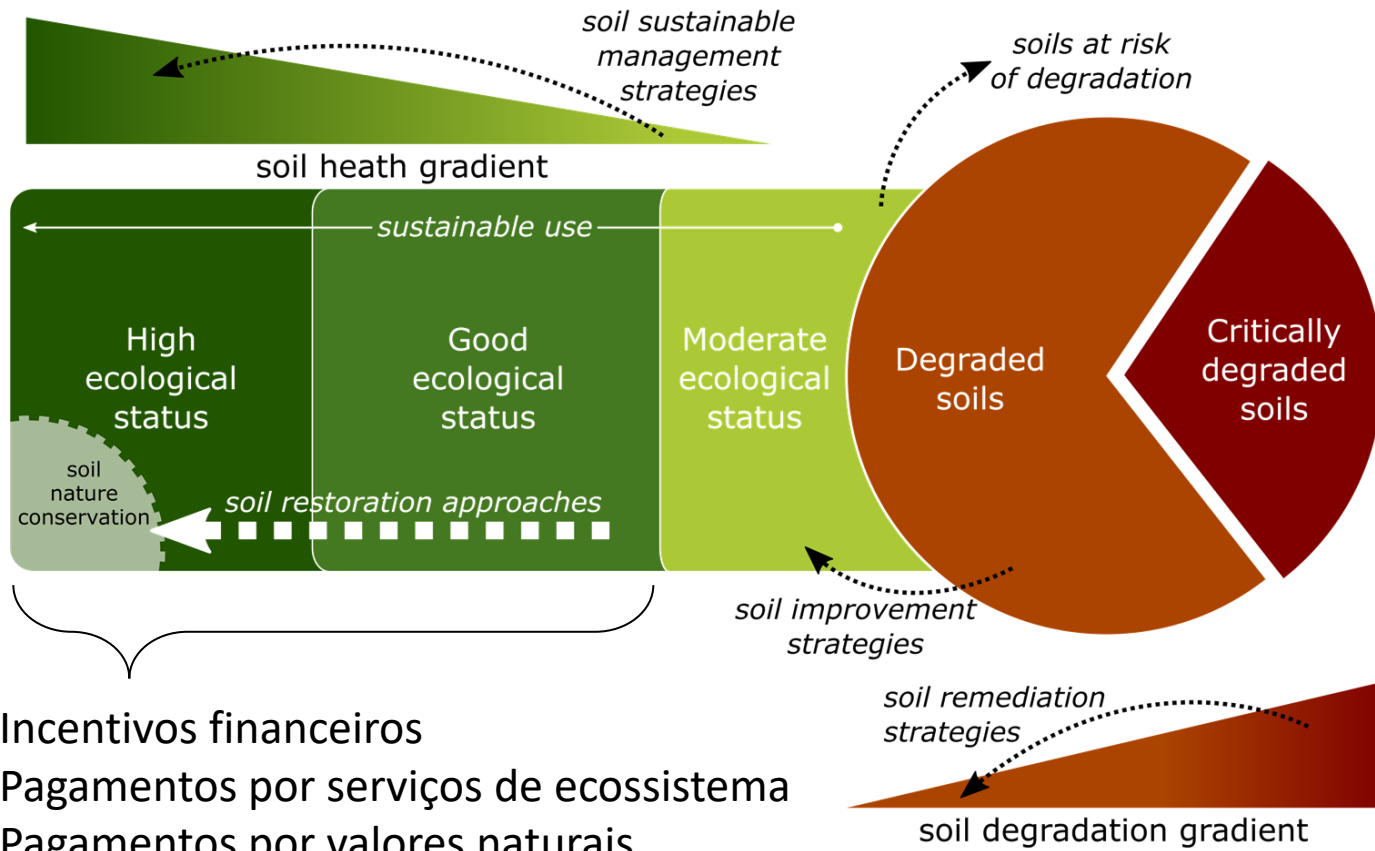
soil sustainable management strategies

soils at risk of degradation

soil heath gradient

sustainable use

High ecological status

Good ecological status

Moderate ecological status

Degraded soils

Critically degraded soils

soil nature conservation

soil restoration approaches

soil improvement strategies

soil remediation strategies

Incentivos financeiros
Pagamentos por serviços de ecossistema
Pagamentos por valores naturais

soil degradation gradient